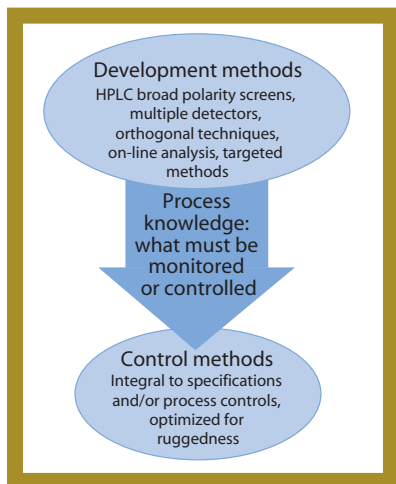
Development methods
HPLC broad polarity screens, multiple detectors, orthogonal techniques, on-line analysis, targeted methods

Process knowledge: what must be monitored or controlled

Control methods
Integral to specifications and/or process controls, optimized for ruggedness